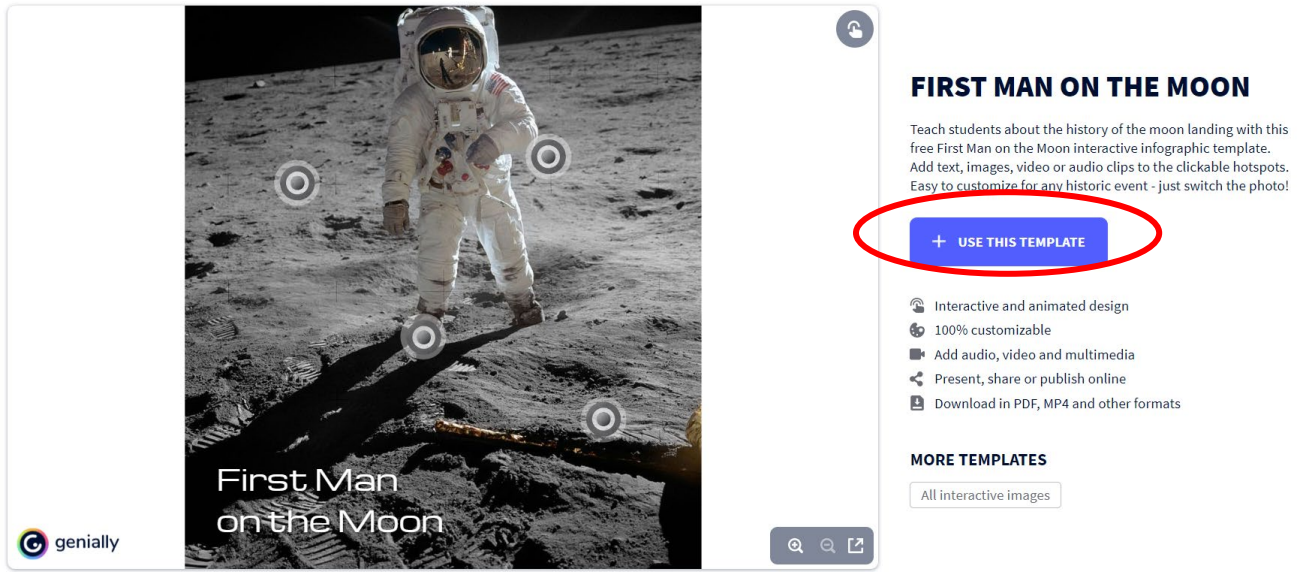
First Man on the Moon

genially

FIRST MAN ON THE MOON

Teach students about the history of the moon landing with this free First Man on the Moon interactive infographic template. Add text, images, video or audio clips to the clickable hotspots. Easy to customize for any historic event - just switch the photo!

+ USE THIS TEMPLATE

Interactive and animated design
100% customizable
Add audio, video and multimedia
Present, share or publish online
Download in PDF, MP4 and other formats

MORE TEMPLATES

All interactive images